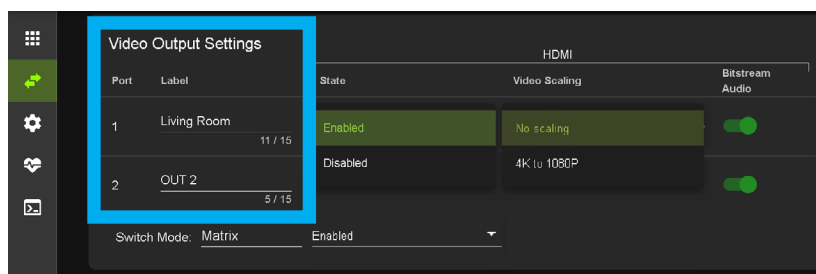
Video Output Settings

HDMI

| Port | Label | State | Video Scaling | Bitstream Audio |
|---|---|---|---|---|
| 1 | Living Room 11 / 15 | Enabled | No scaling | |
| 2 | OUT 2 5 / 15 | Disabled | 4K to 1080P | |

Switch Mode: Matrix

Enabled